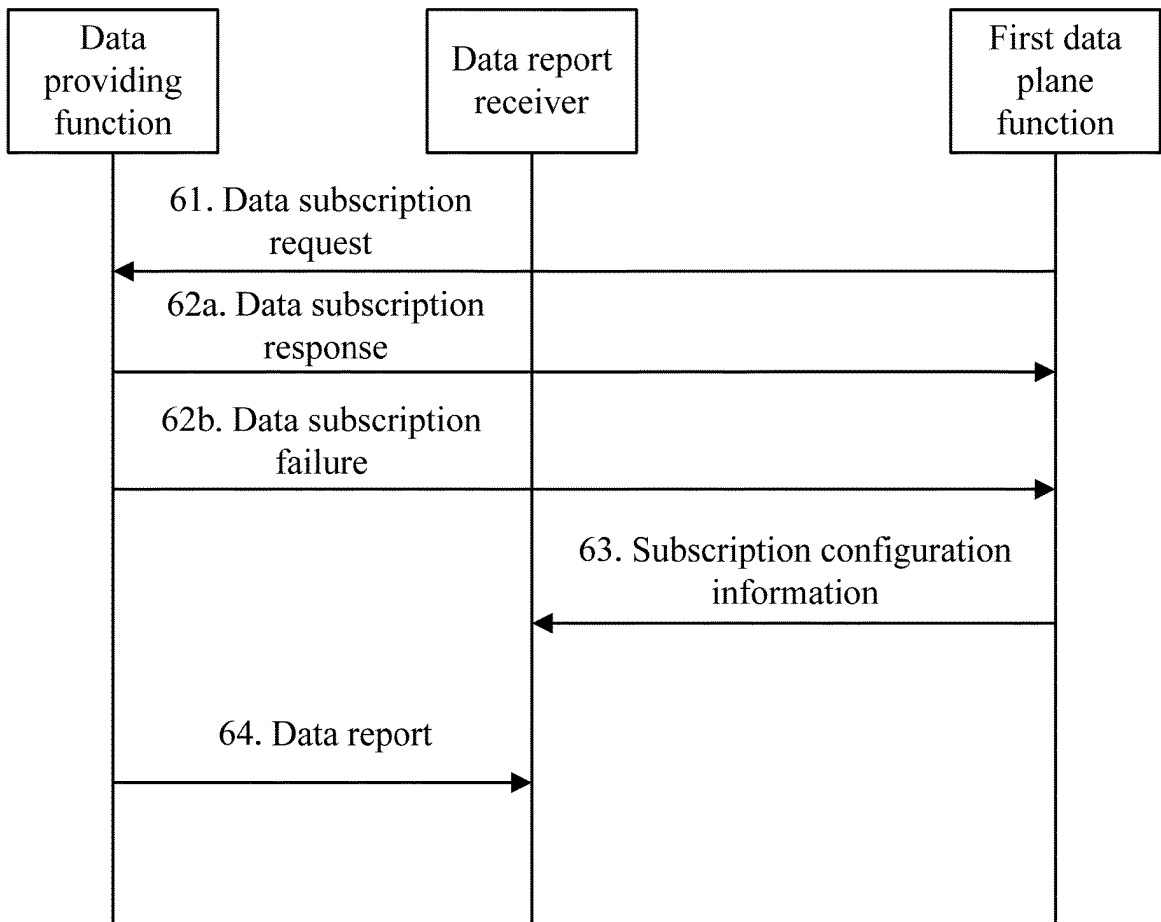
Data providing function

Data report receiver

First data plane function

61. Data subscription request

62a. Data subscription response

62b. Data subscription failure

63. Subscription configuration information

64. Data report